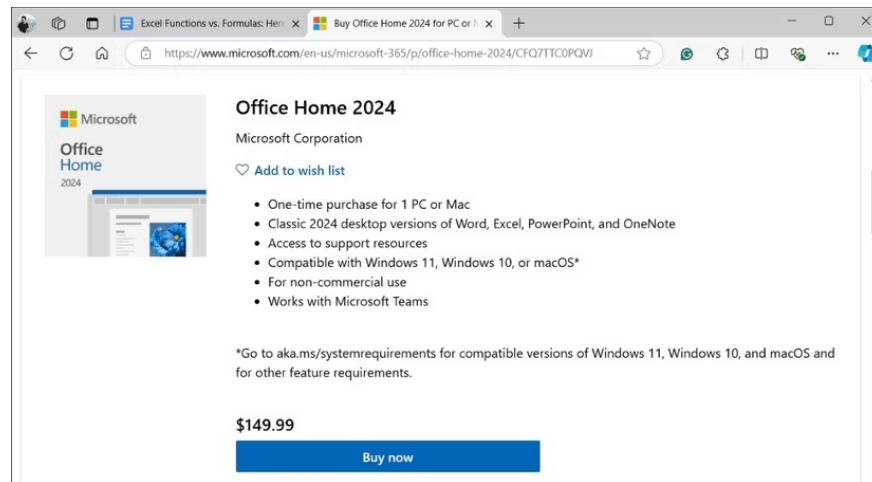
Excel Functions vs. Formulas: Her ×

Buy Office Home 2024 for PC or M ×

+

https://www.microsoft.com/en-us/microsoft-365/p/office-home-2024/CFQ7TTC0PQVJ

Microsoft
Office
Home
2024

Office Home 2024

Microsoft Corporation

Add to wish list

- One-time purchase for 1 PC or Mac
- Classic 2024 desktop versions of Word, Excel, PowerPoint, and OneNote
- Access to support resources
- Compatible with Windows 11, Windows 10, or macOS*
- For non-commercial use
- Works with Microsoft Teams

*Go to aka.ms/systemrequirements for compatible versions of Windows 11, Windows 10, and macOS and for other feature requirements.

$149.99

Buy now